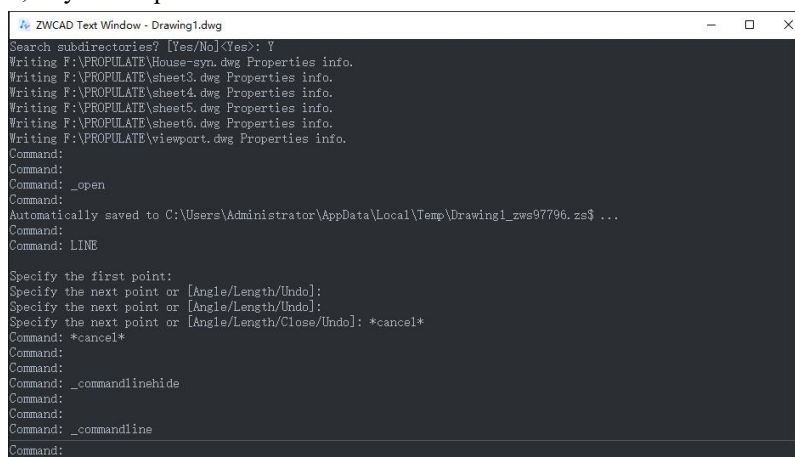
ZWCAD Text Window - Drawing1.dwg

Search subdirectories? [Yes/No]<Yes>: Y
Writing F:\PROPULATE\House-syn.dwg Properties info.
Writing F:\PROPULATE\sheet3.dwg Properties info.
Writing F:\PROPULATE\sheet4.dwg Properties info.
Writing F:\PROPULATE\sheet5.dwg Properties info.
Writing F:\PROPULATE\sheet6.dwg Properties info.
Writing F:\PROPULATE\viewport.dwg Properties info.
Command:
Command:
Command: _open
Command:
Automatically saved to C:\Users\Administrator\AppData\Local\Temp\Drawing1_zws97796.zs$ ...
Command:
Command: LINE

Specify the first point:
Specify the next point or [Angle/Length/Undo]:
Specify the next point or [Angle/Length/Undo]:
Specify the next point or [Angle/Length/Close/Undo]: *cancel*
Command: *cancel*
Command:
Command:
Command: _commandlinehide
Command:
Command:
Command: _commandline
Command: